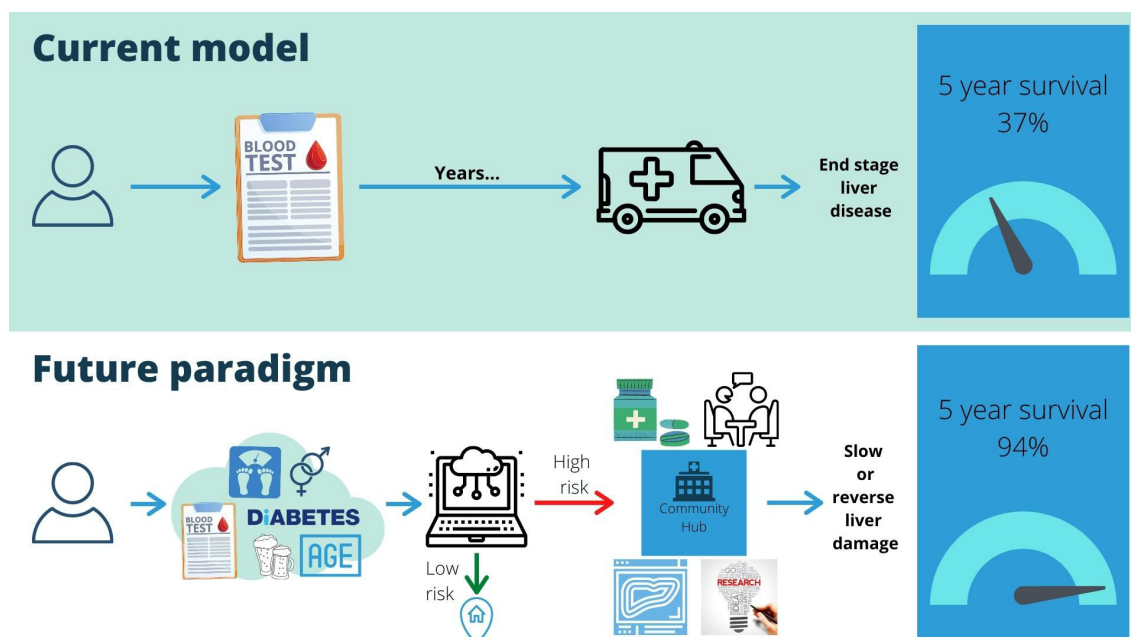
Current model

BLOOD TEST

Years...

End stage liver disease

5 year survival
37%

Future paradigm

BLOOD TEST

DIABETES

AGE

High risk

Low risk

Community Hub

RESEARCH

Slow or reverse liver damage

5 year survival
94%